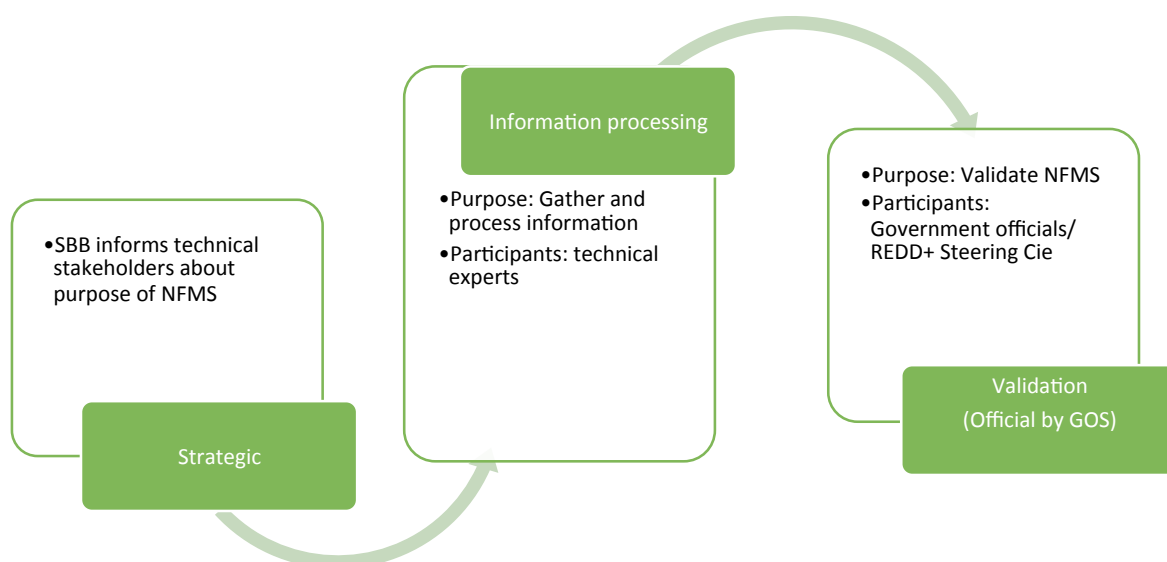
•SBB informs technical stakeholders about purpose of NFMS

Strategic

Information processing

•Purpose: Gather and process information
•Participants: technical experts

•Purpose: Validate NFMS
•Participants: Government officials/ REDD+ Steering Cie

Validation
(Official by GOS)